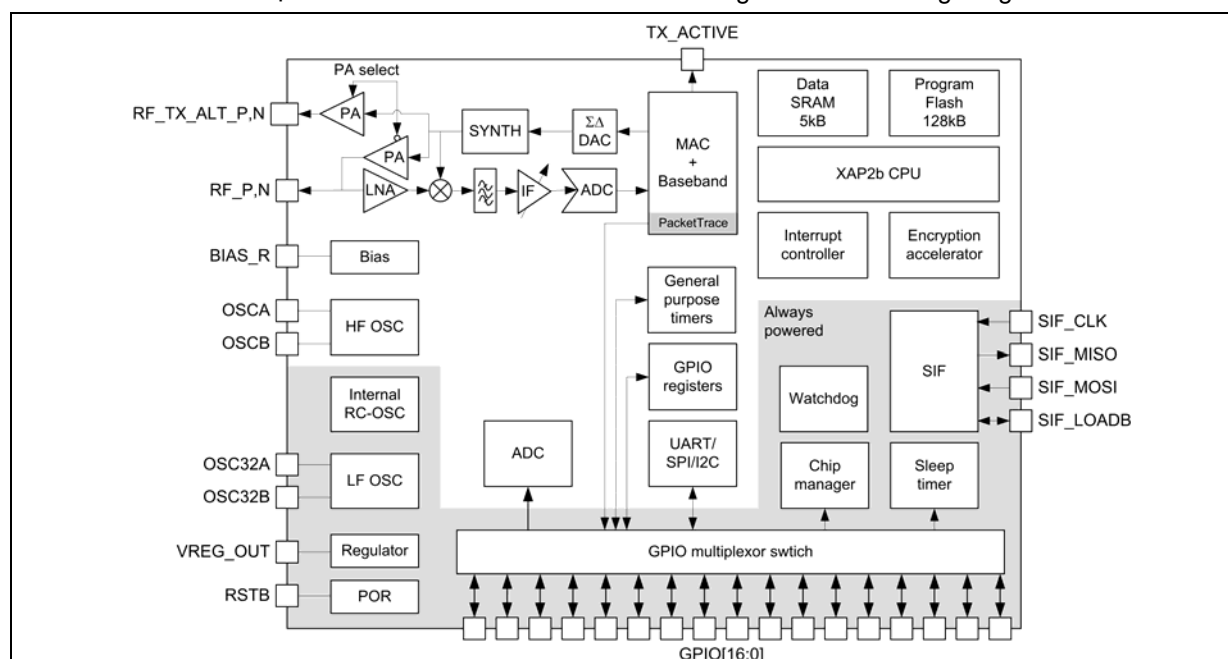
TX_ACTIVE

PA select

RF_TX_ALT_P,N

PA

SYNTH

ΣΔ DAC

MAC + Baseband

PacketTrace

Data SRAM 5kB

Program Flash 128kB

XAP2b CPU

PA

RF_P,N

LNA

IF

ADC

Interrupt controller

Encryption accelerator

BIAS_R

Bias

General purpose timers

Always powered

OSCA

OSCB

HF OSC

SIF_CLK

SIF

SIF_MISO

GPIO registers

Internal RC-OSC

Watchdog

SIF_MOSI

SIF_LOADB

ADC

UART/ SPI/I2C

OSC32A

OSC32B

LF OSC

Chip manager

Sleep timer

VREG_OUT

Regulator

GPIO multiplexor swtich

RSTB

POR

GPIO[16:0]